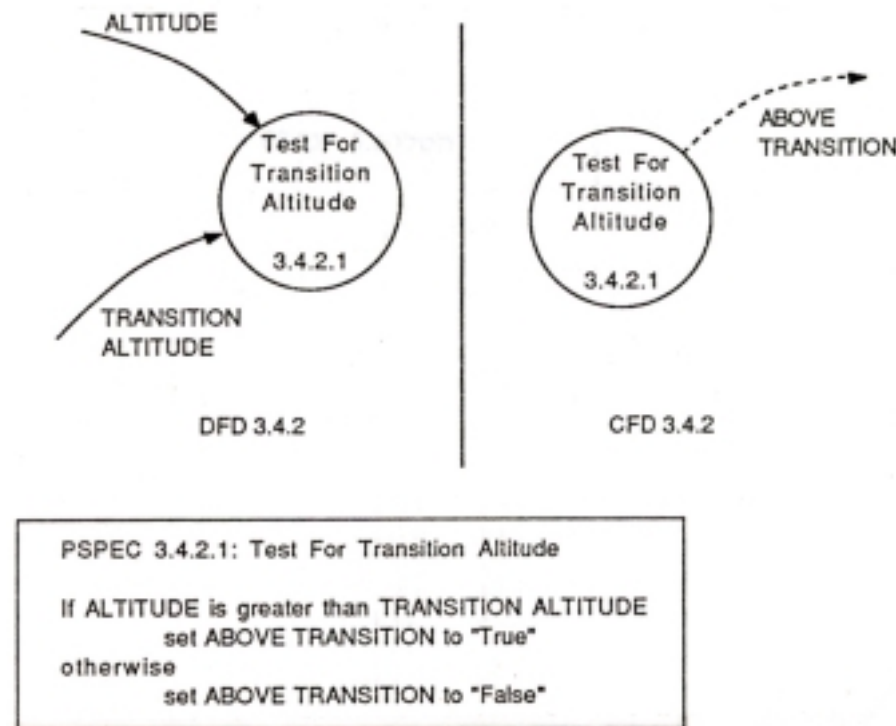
ALTITUDE

Test For Transition Altitude

3.4.2.1

TRANSITION ALTITUDE

DFD 3.4.2

ABOVE TRANSITION

Test For Transition Altitude

3.4.2.1

CFD 3.4.2

PSPEC 3.4.2.1: Test For Transition Altitude

If ALTITUDE is greater than TRANSITION ALTITUDE
set ABOVE TRANSITION to "True"
otherwise
set ABOVE TRANSITION to "False"